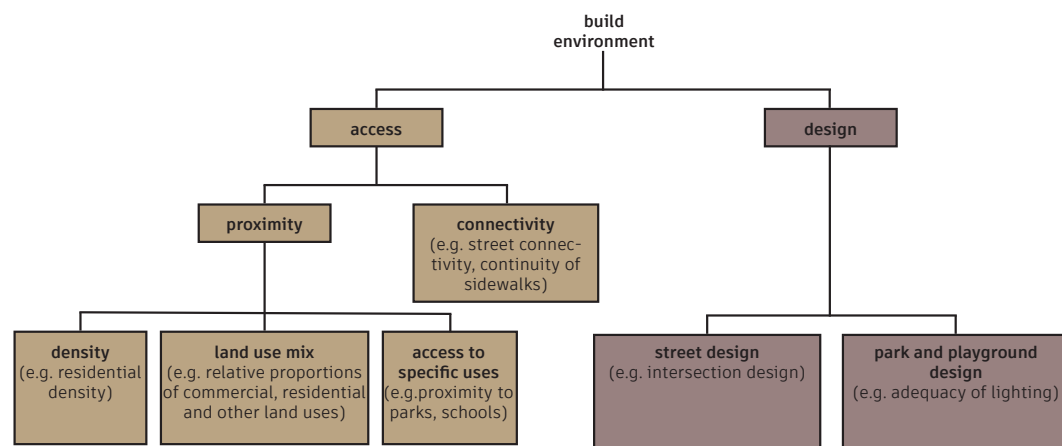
build environment

access

design

proximity

connectivity
(e.g. street connectivity, continuity of sidewalks)

density
(e.g. residential density)

land use mix
(e.g. relative proportions of commercial, residential and other land uses)

access to specific uses
(e.g.proximity to parks, schools)

street design
(e.g. intersection design)

park and playground design
(e.g. adequacy of lighting)